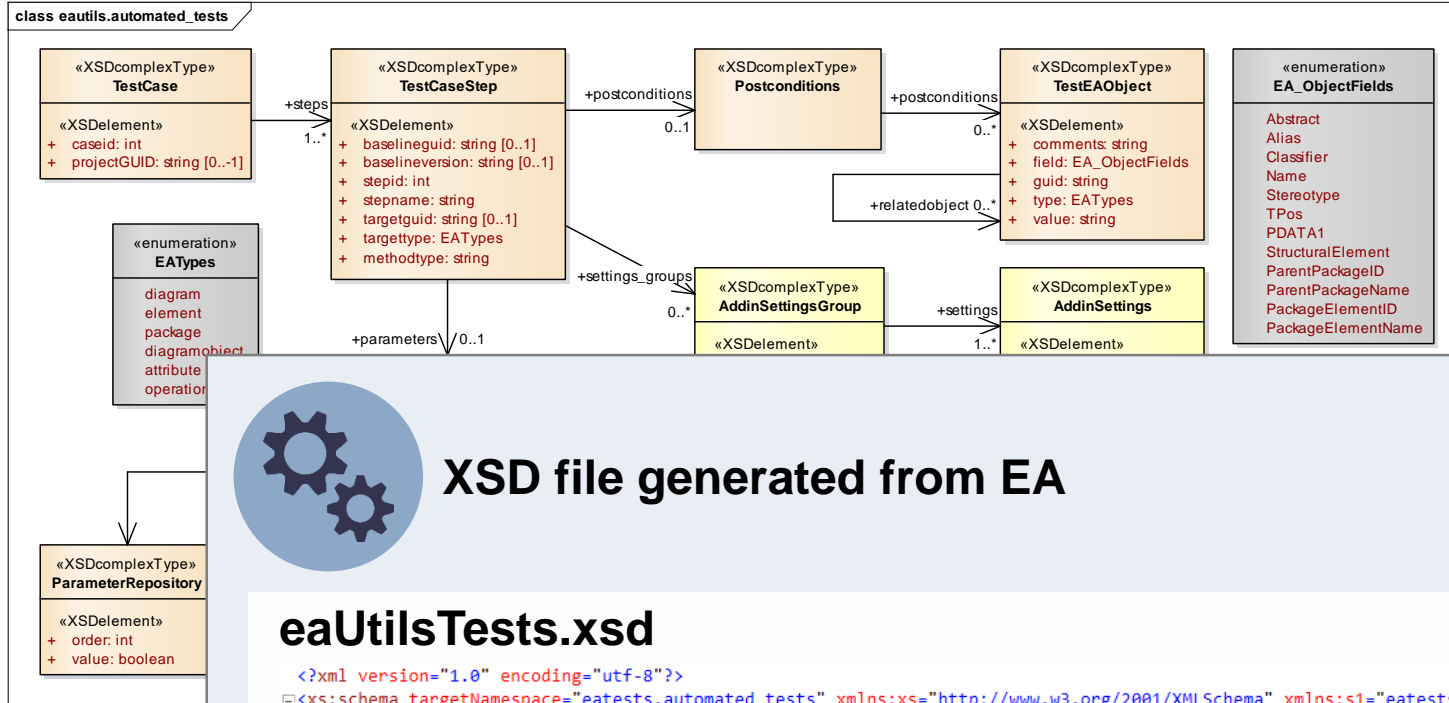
class eautils.automated_tests

«XSDcomplexType»
TestCase

«XSDelement»
+ caseid: int
+ projectGUID: string [0..-1]

+steps
1..*

«XSDcomplexType»
TestCaseStep

«XSDelement»
+ baselineguid: string [0..1]
+ baselineversion: string [0..1]
+ stepid: int
+ stepname: string
+ targetguid: string [0..1]
+ targettype: EATypes
+ methodtype: string

+postconditions
0..1

«XSDcomplexType»
Postconditions

+postconditions
0..*

«XSDcomplexType»
TestEAObject

«XSDelement»
+ comments: string
+ field: EA_ObjectFields
+ guid: string
+ type: EATypes
+ value: string

+relatedobject 0..*

«enumeration»
EA_ObjectFields

Abstract
Alias
Classifier
Name
Stereotype
TPos
PDATA1
StructuralElement
ParentPackageID
ParentPackageName
PackageElementID
PackageElementName

«enumeration»
EATypes

diagram
element
package
diagramobject
attribute
operation

+settings_groups
0..*

«XSDcomplexType»
AddinSettingsGroup

«XSDelement»

+settings
1..*

«XSDcomplexType»
AddinSettings

«XSDelement»

+parameters
0..1

«XSDcomplexType»
ParameterRepository

«XSDelement»
+ order: int
+ value: boolean

XSD file generated from EA

eaUtilsTests.xsd

<?xml version="1.0" encoding="utf-8"?>
<xs:schema targetNamespace="eatests.automated_tests" xmlns:xs="http://www.w3.org/2001/XMLSchema" xmlns:s1="eatest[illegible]